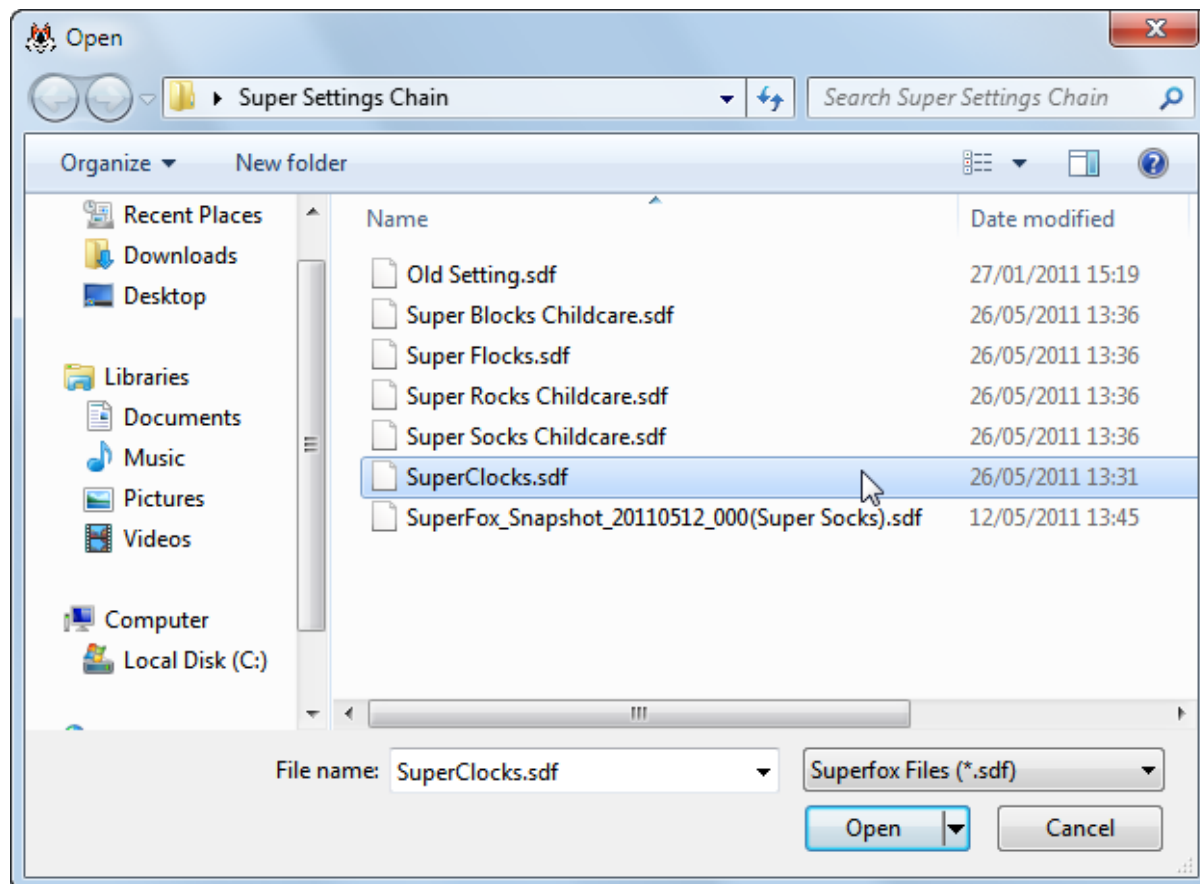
Open

Super Settings Chain

Search Super Settings Chain

Organize ▾ New folder

Recent Places
Downloads
Desktop

Libraries
Documents
Music
Pictures
Videos

Computer
Local Disk (C:)

| Name | Date modified |
|---|---|
| Old Setting.sdf | 27/01/2011 15:19 |
| Super Blocks Childcare.sdf | 26/05/2011 13:36 |
| Super Flocks.sdf | 26/05/2011 13:36 |
| Super Rocks Childcare.sdf | 26/05/2011 13:36 |
| Super Socks Childcare.sdf | 26/05/2011 13:36 |
| SuperClocks.sdf | 26/05/2011 13:31 |
| SuperFox_Snapshot_20110512_000(Super Socks).sdf | 12/05/2011 13:45 |

File name: SuperClocks.sdf

Superfox Files (*.sdf)

Open

Cancel